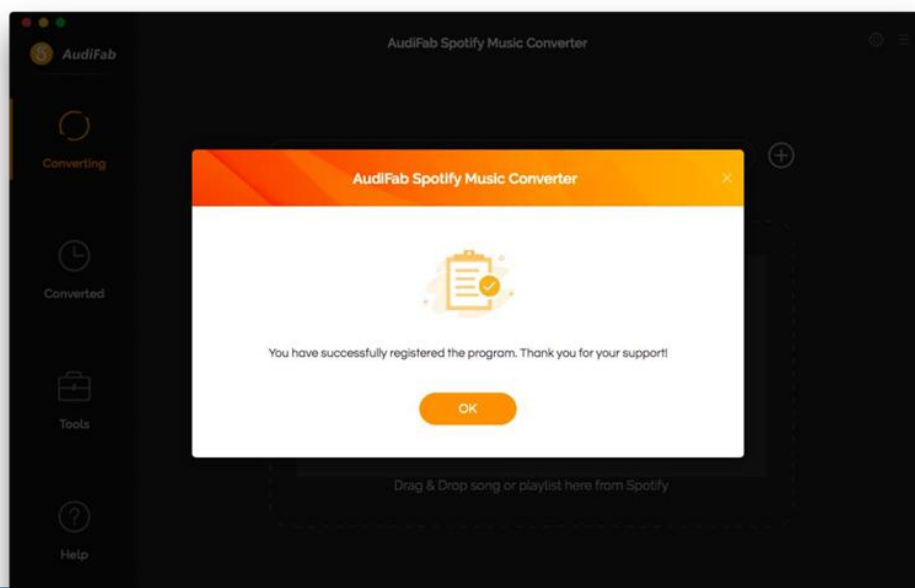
AudiFab

AudiFab Spotify Music Converter

Converting

Converted

Tools

Help

AudiFab Spotify Music Converter

You have successfully registered the program. Thank you for your support!

OK

Drag & Drop song or playlist here from Spotify